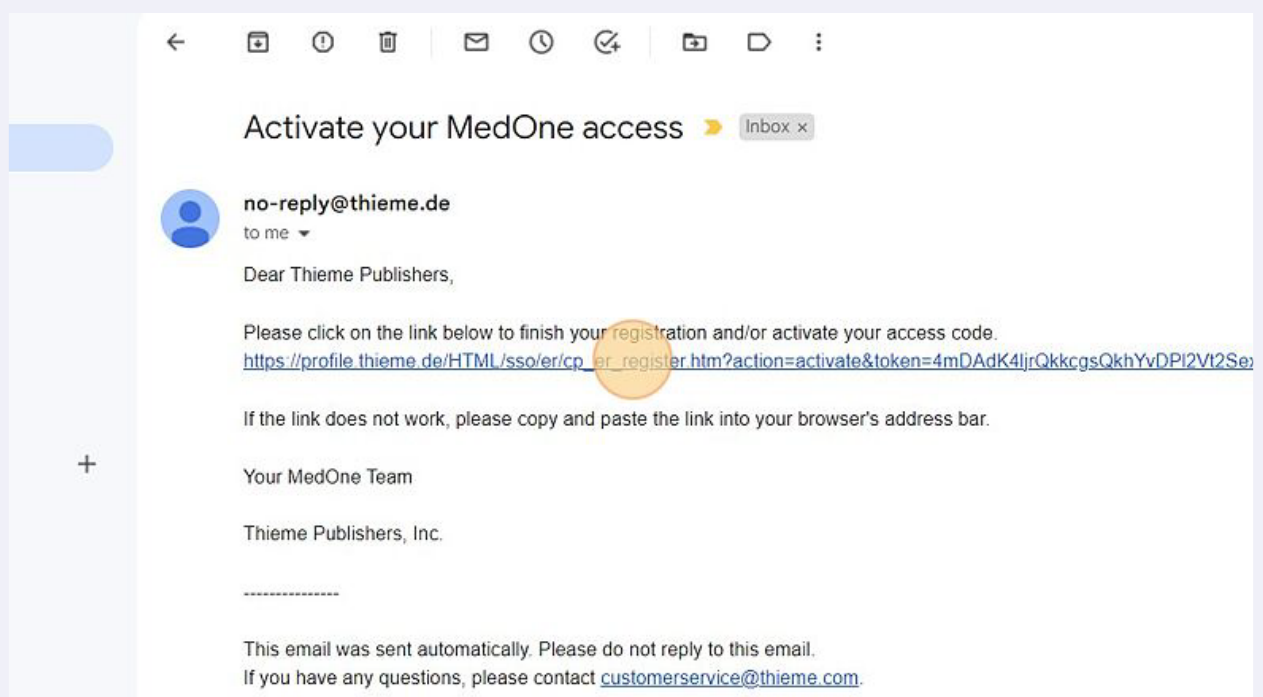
Activate your MedOne access Inbox ×

no-reply@thieme.de
to me

Dear Thieme Publishers,

Please click on the link below to finish your registration and/or activate your access code.
https://profile.thieme.de/HTML/sso/er/cp_er_register.htm?action=activate&token=4mDAdK4ljrQkkcgsQkhYvDPl2Vt2Sex

If the link does not work, please copy and paste the link into your browser's address bar.

Your MedOne Team

Thieme Publishers, Inc.

---------------

This email was sent automatically. Please do not reply to this email.
If you have any questions, please contact customerservice@thieme.com.